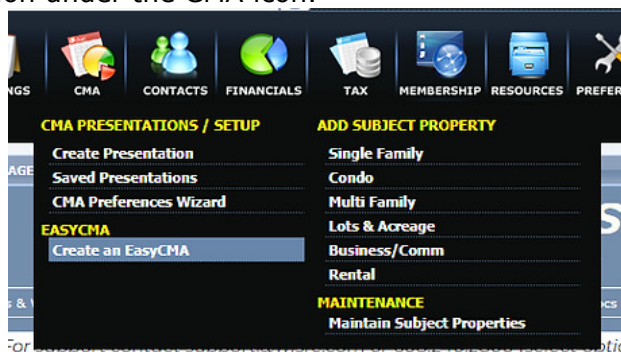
on under the CMA icon.

NGS CMA CONTACTS FINANCIALS TAX MEMBERSHIP RESOURCES PREFE

CMA PRESENTATIONS / SETUP
Create Presentation
Saved Presentations
CMA Preferences Wizard
EASYCMA
Create an EasyCMA

ADD SUBJECT PROPERTY
Single Family
Condo
Multi Family
Lots & Acreage
Business/Comm
Rental
MAINTENANCE
Maintain Subject Properties

AGE
S
s & V
ocs
For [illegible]